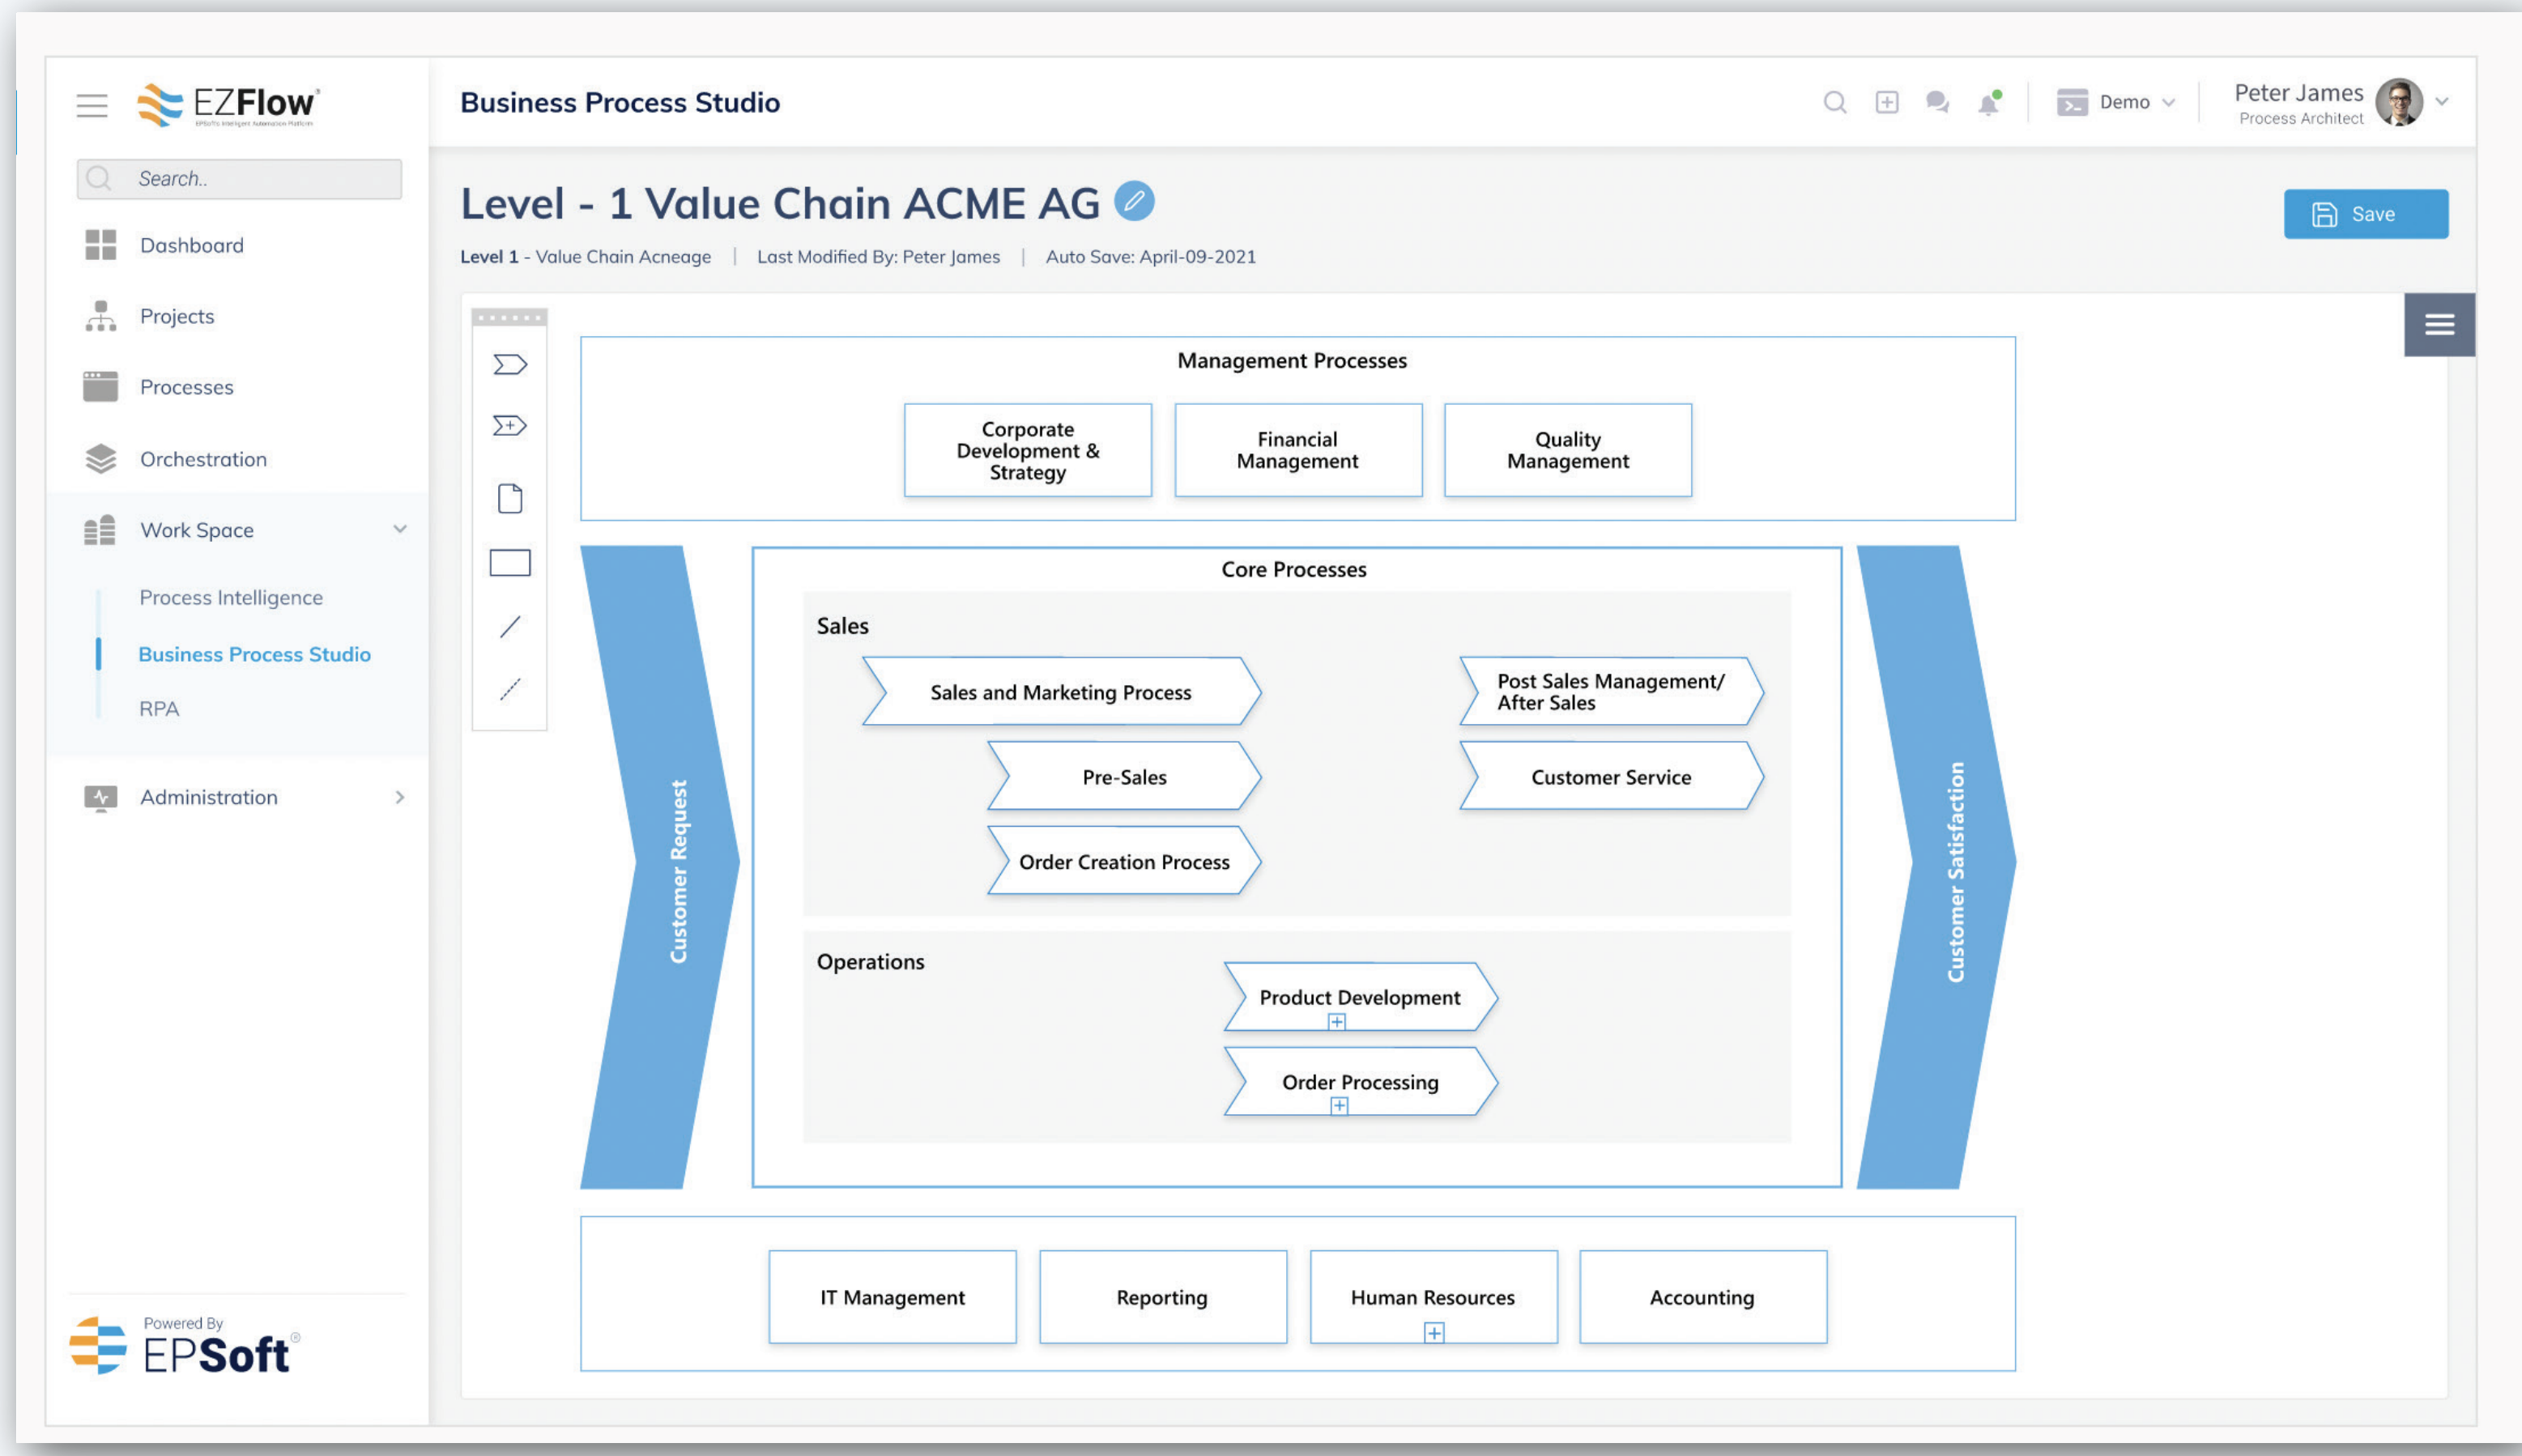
EZFlow

Search..

Dashboard

Projects

Processes

Orchestration

Work Space

Process Intelligence

Business Process Studio

RPA

Administration

Powered By
EPSoft

Business Process Studio

Demo

Peter James
Process Architect

Level - 1 Value Chain ACME AG

Save

Level 1 - Value Chain Acneage | Last Modified By: Peter James | Auto Save: April-09-2021

Management Processes

Corporate Development & Strategy

Financial Management

Quality Management

Customer Request

Core Processes

Sales

Sales and Marketing Process

Post Sales Management/ After Sales

Pre-Sales

Customer Service

Order Creation Process

Operations

Product Development

Order Processing

Customer Satisfaction

IT Management

Reporting

Human Resources

Accounting